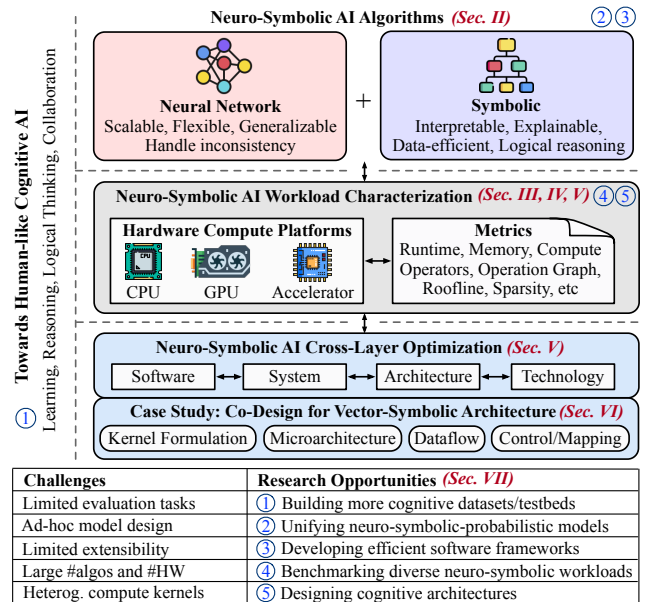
Towards Human-like Cognitive AI
Learning, Reasoning, Logical Thinking, Collaboration
①

Neuro-Symbolic AI Algorithms (Sec. II) ② ③

Neural Network
Scalable, Flexible, Generalizable
Handle inconsistency

+

Symbolic
Interpretable, Explainable,
Data-efficient, Logical reasoning

Neuro-Symbolic AI Workload Characterization (Sec. III, IV, V) ④ ⑤

Hardware Compute Platforms
CPU
CPU GPU Accelerator

Metrics
Runtime, Memory, Compute
Operators, Operation Graph,
Roofline, Sparsity, etc

Neuro-Symbolic AI Cross-Layer Optimization (Sec. V)
Software System Architecture Technology

Case Study: Co-Design for Vector-Symbolic Architecture (Sec. VI)
Kernel Formulation Microarchitecture Dataflow Control/Mapping

| Challenges | Research Opportunities (Sec. VII) |
|---|---|
| Limited evaluation tasks | ① Building more cognitive datasets/testbeds |
| Ad-hoc model design | ② Unifying neuro-symbolic-probabilistic models |
| Limited extensibility | ③ Developing efficient software frameworks |
| Large #algos and #HW | ④ Benchmarking diverse neuro-symbolic workloads |
| Heterog. compute kernels | ⑤ Designing cognitive architectures |